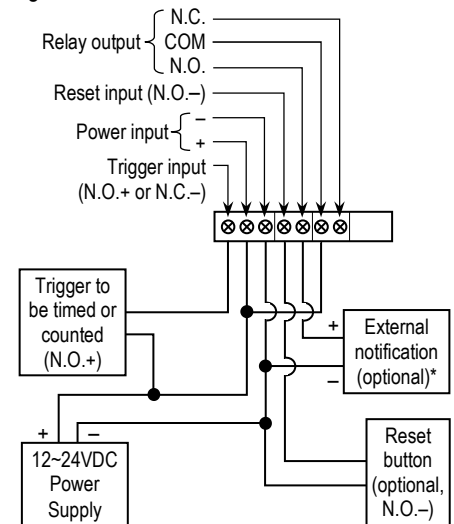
N.C.
Relay output
COM
N.O.
Reset input (N.O.–)
Power input
–
+
Trigger input
(N.O.+ or N.C.–)

Trigger to be timed or counted (N.O.+)

+
External notification (optional)*
–

+
–
12~24VDC Power Supply

Reset button (optional, N.O.–)